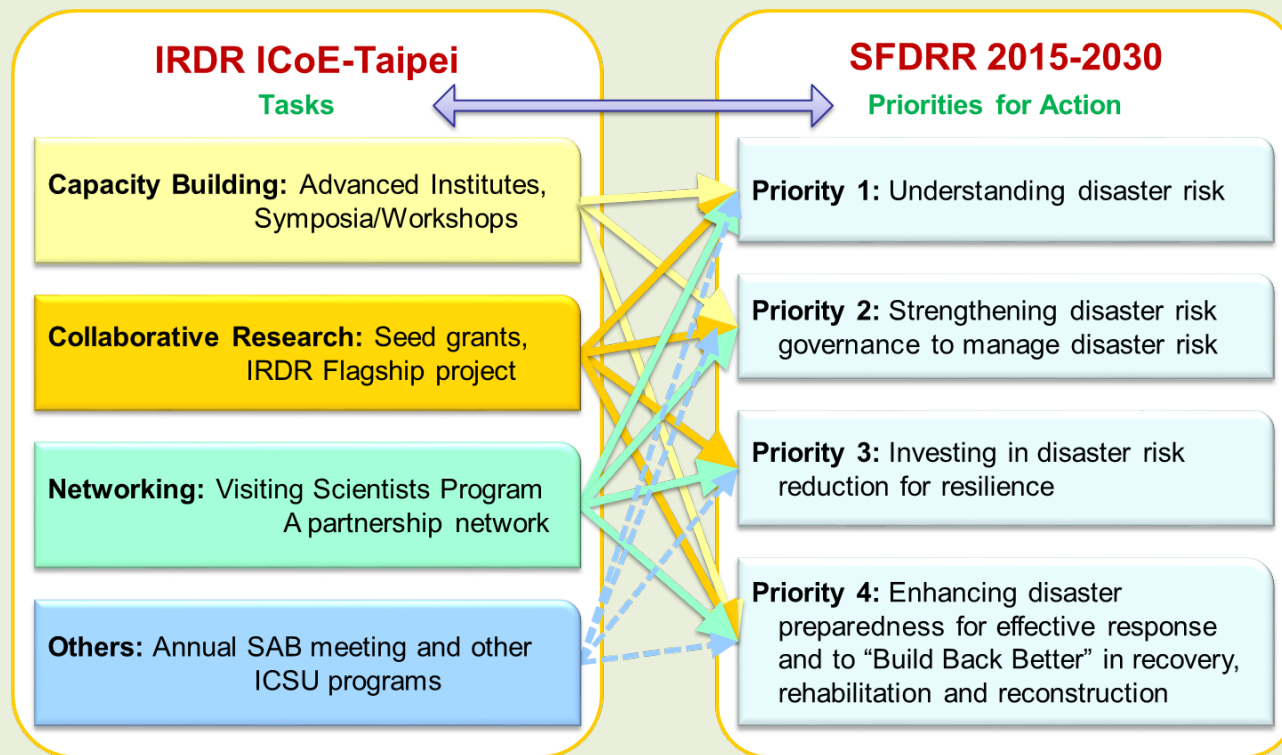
IRDR ICoE-Taipei
Tasks

Capacity Building: Advanced Institutes, Symposia/Workshops

Collaborative Research: Seed grants, IRDR Flagship project

Networking: Visiting Scientists Program A partnership network

Others: Annual SAB meeting and other ICSU programs

SFDRR 2015-2030
Priorities for Action

Priority 1: Understanding disaster risk

Priority 2: Strengthening disaster risk governance to manage disaster risk

Priority 3: Investing in disaster risk reduction for resilience

Priority 4: Enhancing disaster preparedness for effective response and to "Build Back Better" in recovery, rehabilitation and reconstruction